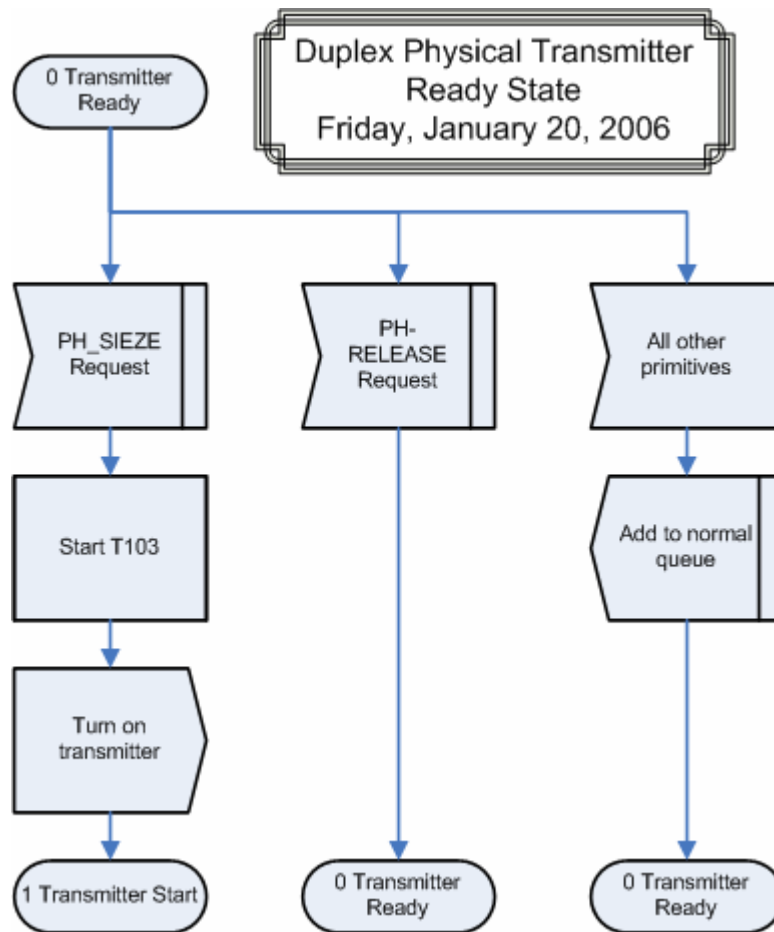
Duplex Physical Transmitter Ready State Friday, January 20, 2006

0 Transmitter Ready

PH_SIEZE Request

Start T103

Turn on transmitter

1 Transmitter Start

PH-RELEASE Request

0 Transmitter Ready

All other primitives

Add to normal queue

0 Transmitter Ready